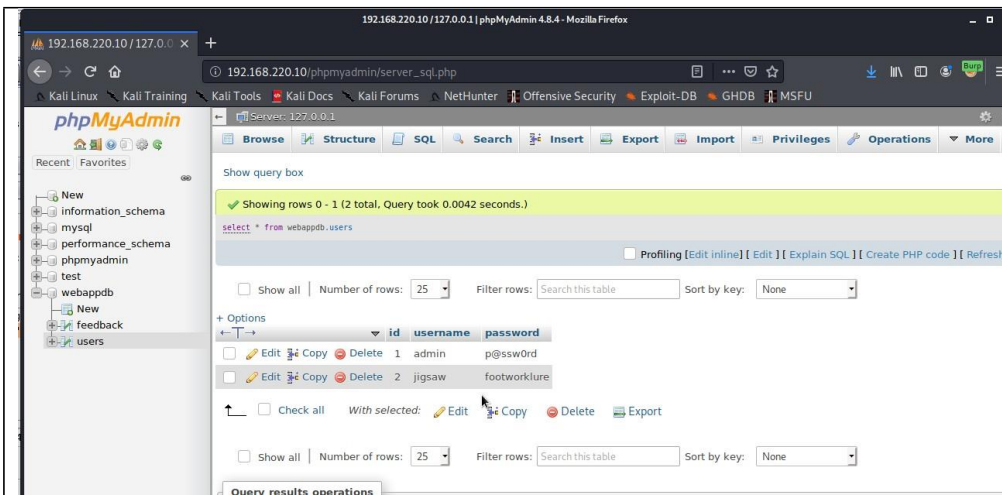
192.168.220.10 / 127.0.0.1 | phpMyAdmin 4.8.4 - Mozilla Firefox

192.168.220.10 / 127.0.0 ×

192.168.220.10/phpmyadmin/server_sql.php

Kali Linux Kali Training Kali Tools Kali Docs Kali Forums NetHunter Offensive Security Exploit-DB GHDB MSFU

phpMyAdmin

Recent Favorites

New
information_schema
mysql
performance_schema
phpmyadmin
test
webappdb
New
feedback
users

Server: 127.0.0.1

Browse Structure SQL Search Insert Export Import Privileges Operations More

Show query box

Showing rows 0 - 1 (2 total, Query took 0.0042 seconds.)

select * from webappdb.users

Profiling [Edit inline] [ Edit ] [ Explain SQL ] [ Create PHP code ] [ Refresh

Show all | Number of rows: 25 Filter rows: Search this table Sort by key: None

+ Options

| | id | username | password |
|---|---|---|---|
| Edit Copy Delete | 1 | admin | p@ssw0rd |
| Edit Copy Delete | 2 | jigsaw | footworklure |

Check all With selected: Edit Copy Delete Export

Show all | Number of rows: 25 Filter rows: Search this table Sort by key: None

Query results operations